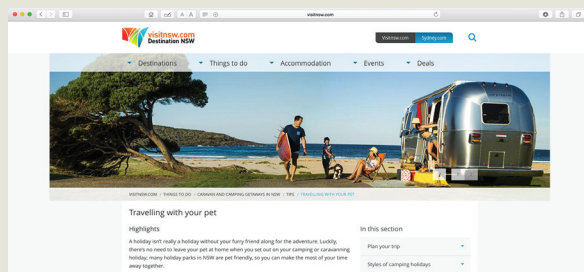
visitnsw.com

visitnsw.com
Destination NSW

Visitnsw.com | Sydney.com

Destinations
Things to do
Accommodation
Events
Deals

VISITNSW.COM / THINGS TO DO / CARAVAN AND CAMPING GETAWAYS IN NSW / TIPS / TRAVELLING WITH YOUR PET

Travelling with your pet

Highlights

A holiday isn't really a holiday without your furry friend along for the adventure. Luckily, there's no need to leave your pet at home when you set out on your camping or caravanning holiday; many holiday parks in NSW are pet friendly, so you can make the most of your time away together.

In this section

Plan your trip

Styles of camping holidays